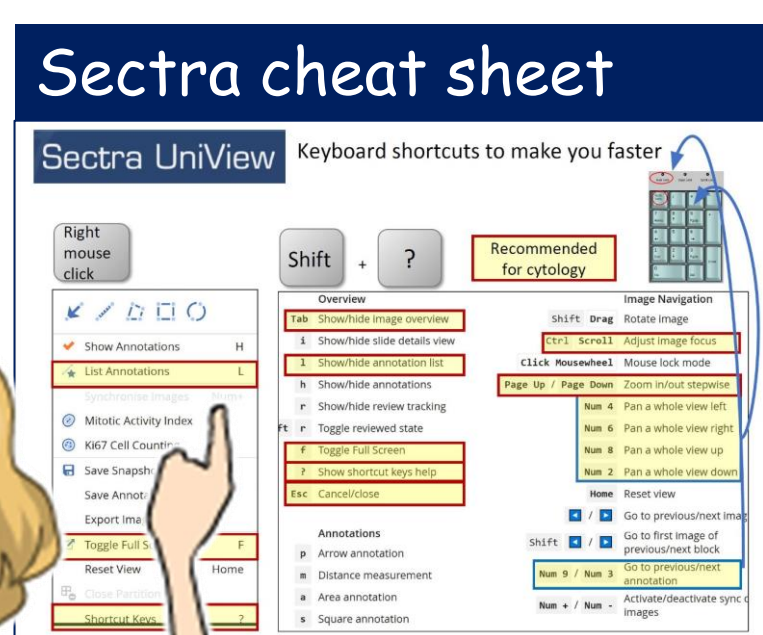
Sectra cheat sheet

Sectra UniView

Keyboard shortcuts to make you faster

Right mouse click

Shift + ?

Recommended for cytology

Show Annotations H
List Annotations L
Synchronise Images Num+
Mitotic Activity Index
Ki67 Cell Countin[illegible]
Save Snapsh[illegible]
Save Annot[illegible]
Export Ima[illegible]
Toggle Full S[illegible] F
Reset View Home
Close Partition
Shortcut Keys ?

Overview
Tab Show/hide image overview
i Show/hide slide details view
l Show/hide annotation list
h Show/hide annotations
r Show/hide review tracking
ft r Toggle reviewed state
f Toggle Full Screen
? Show shortcut keys help
Esc Cancel/close

Annotations
p Arrow annotation
m Distance measurement
a Area annotation
s Square annotation

Image Navigation
Shift Drag Rotate image
Ctrl Scroll Adjust image focus
Click Mousewheel Mouse lock mode
Page Up / Page Down Zoom in/out stepwise
Num 4 Pan a whole view left
Num 6 Pan a whole view right
Num 8 Pan a whole view up
Num 2 Pan a whole view down
Home Reset view
◄ / ► Go to previous/next imag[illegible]
Shift ◄ / ► Go to first image of previous/next block
Num 9 / Num 3 Go to previous/next annotation
Num + / Num - Activate/deactivate sync o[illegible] images